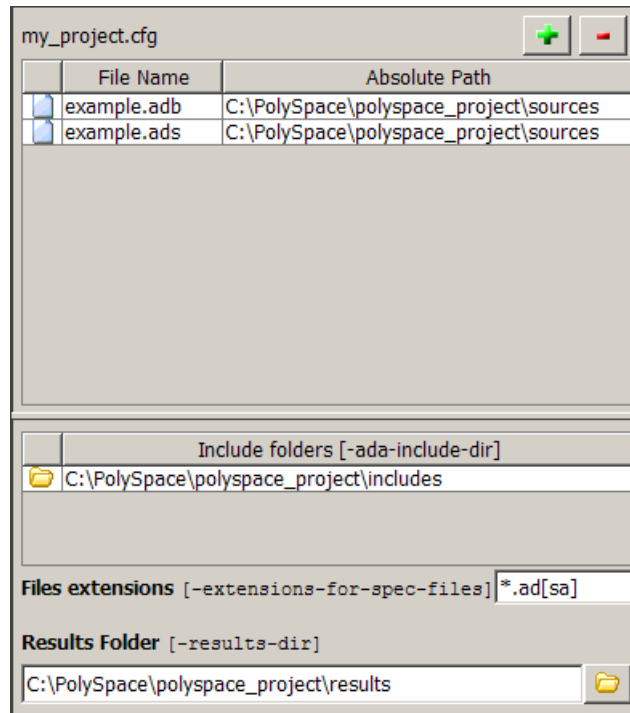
my_project.cfg

| | File Name | Absolute Path |
|---|---|---|
| | example.adb | C:\PolySpace\polyspace_project\sources |
| | example.ads | C:\PolySpace\polyspace_project\sources |

| | Include folders [-ada-include-dir] |
|---|---|
| | C:\PolySpace\polyspace_project\includes |

Files extensions [-extensions-for-spec-files] *.ad[sa]

Results Folder [-results-dir]

C:\PolySpace\polyspace_project\results